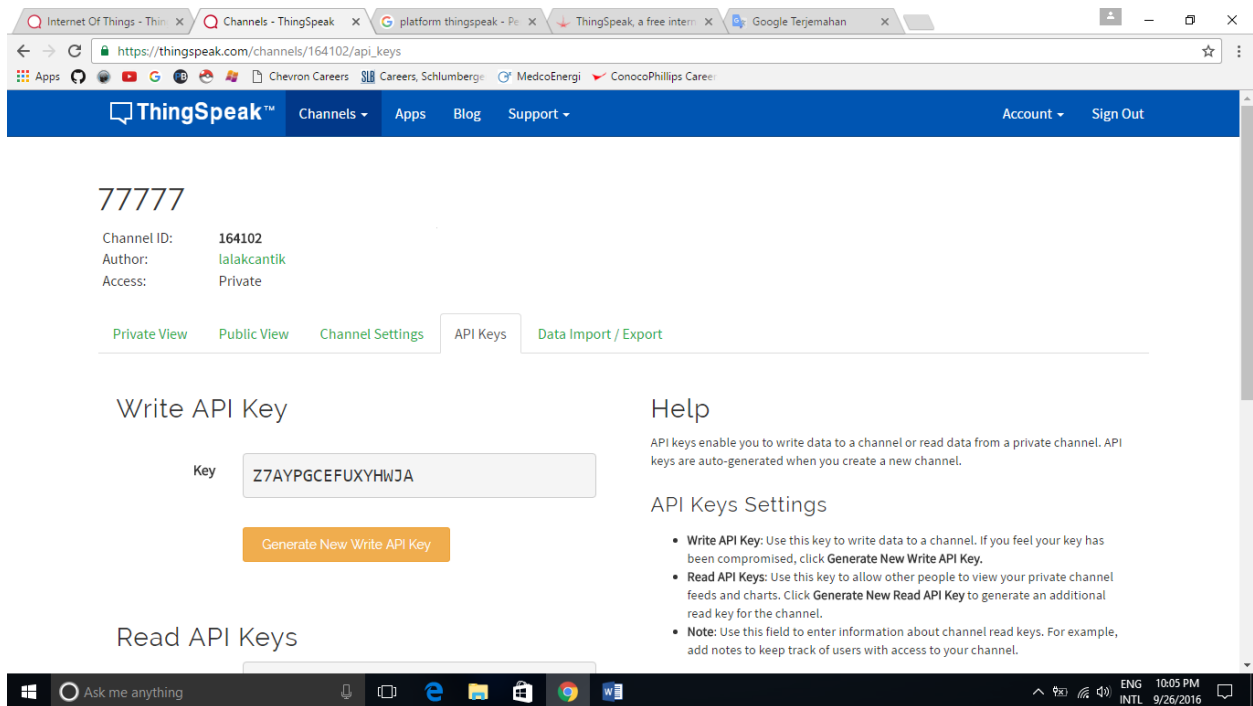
Internet Of Things - Thin ×
Channels - ThingSpeak ×
platform thingspeak - Pe ×
ThingSpeak, a free intern ×
Google Terjemahan ×

https://thingspeak.com/channels/164102/api_keys

Apps
Chevron Careers
Careers, Schlumberge
MedcoEnergi
ConocoPhillips Career

ThingSpeak™ Channels ▾ Apps Blog Support ▾ Account ▾ Sign Out

77777

Channel ID: 164102
Author: lalakcantik
Access: Private

Private View | Public View | Channel Settings | API Keys | Data Import / Export

Write API Key

Key Z7AYPGCEFUXYHWJA

Generate New Write API Key

Read API Keys

Help

API keys enable you to write data to a channel or read data from a private channel. API keys are auto-generated when you create a new channel.

API Keys Settings

- **Write API Key**: Use this key to write data to a channel. If you feel your key has been compromised, click **Generate New Write API Key.**
- **Read API Keys**: Use this key to allow other people to view your private channel feeds and charts. Click **Generate New Read API Key** to generate an additional read key for the channel.
- **Note**: Use this field to enter information about channel read keys. For example, add notes to keep track of users with access to your channel.

Ask me anything
ENG INTL 10:05 PM 9/26/2016